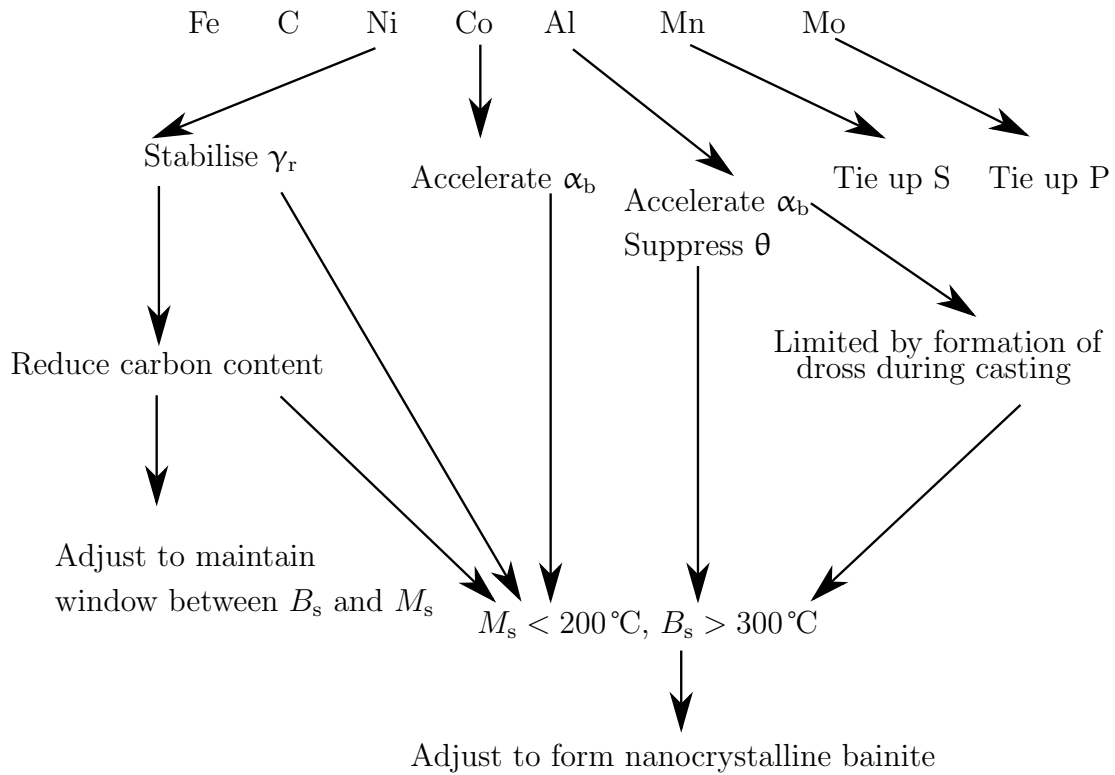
Fe C Ni Co Al Mn Mo

Stabilise $\gamma_r$

Accelerate $\alpha_b$

Accelerate $\alpha_b$
Suppress $\theta$

Tie up S

Tie up P

Reduce carbon content

Limited by formation of dross during casting

Adjust to maintain window between $B_s$ and $M_s$

$M_s < 200\,^\circ\mathrm{C}$, $B_s > 300\,^\circ\mathrm{C}$

Adjust to form nanocrystalline bainite